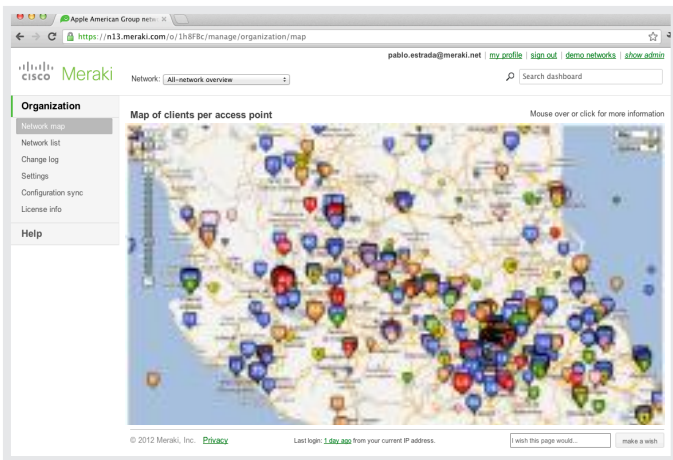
Apple American Group netw ×

https://n13.meraki.com/o/1h8F8c/manage/organization/map

cisco Meraki

pablo.estrada@meraki.net | my profile | sign out | demo networks | show admin

Network: All-network overview

Search dashboard

Organization

Network map

Network list

Change log

Settings

Configuration sync

License info

Help

Map of clients per access point

Mouse over or click for more information

© 2012 Meraki, Inc. Privacy

Last login: 1 day ago from your current IP address.

I wish this page would...

make a wish